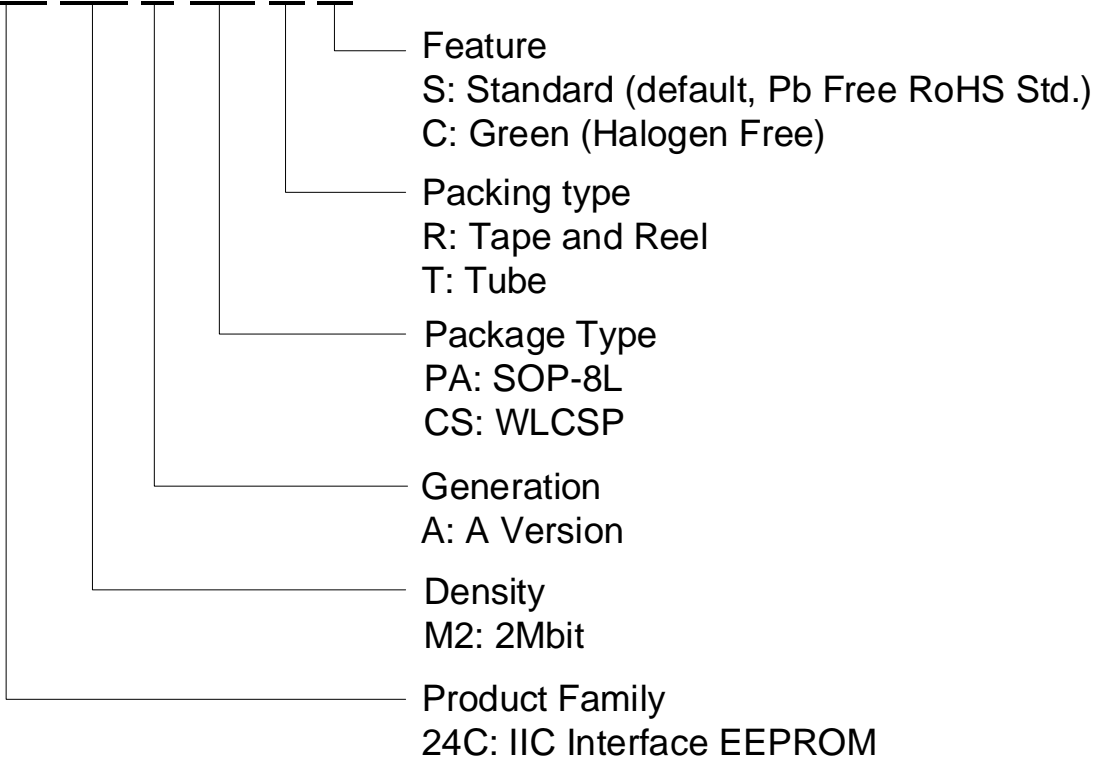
Feature
S: Standard (default, Pb Free RoHS Std.)
C: Green (Halogen Free)

Packing type
R: Tape and Reel
T: Tube

Package Type
PA: SOP-8L
CS: WLCSP

Generation
A: A Version

Density
M2: 2Mbit

Product Family
24C: IIC Interface EEPROM